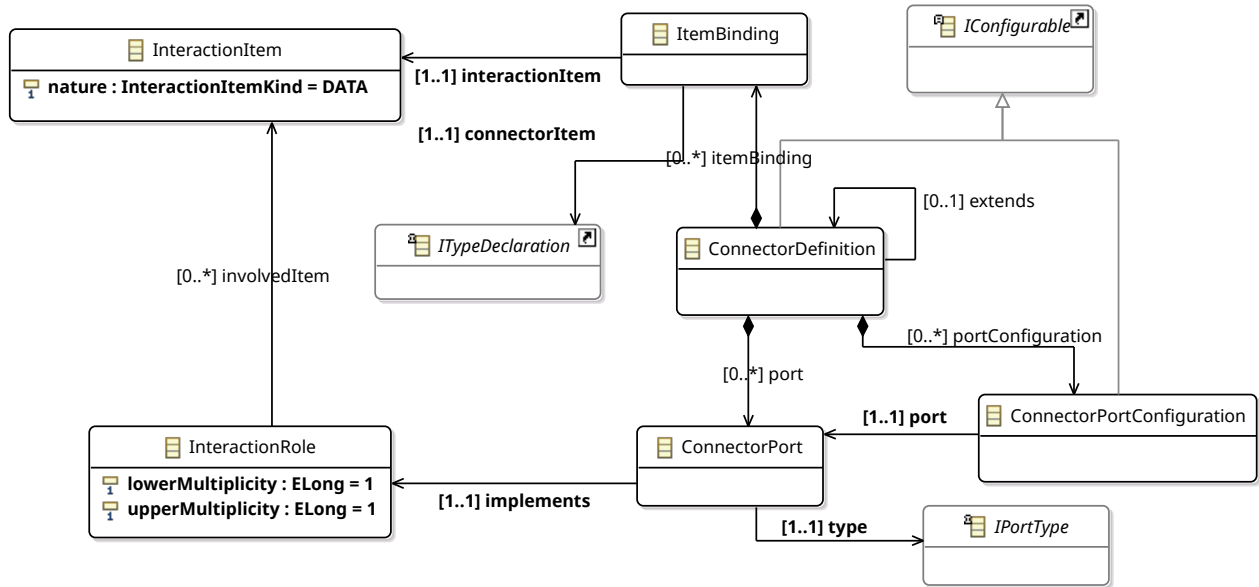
InteractionItem

nature : InteractionItemKind = DATA

ItemBinding

IConfigurable

[1..1] interactionItem

[1..1] connectorItem

[0..*] itemBinding

[0..1] extends

ITypeDeclaration

ConnectorDefinition

[0..*] involvedItem

[0..*] portConfiguration

[0..*] port

[1..1] port

ConnectorPortConfiguration

InteractionRole

lowerMultiplicity : ELong = 1
upperMultiplicity : ELong = 1

ConnectorPort

[1..1] implements

[1..1] type

IPortType